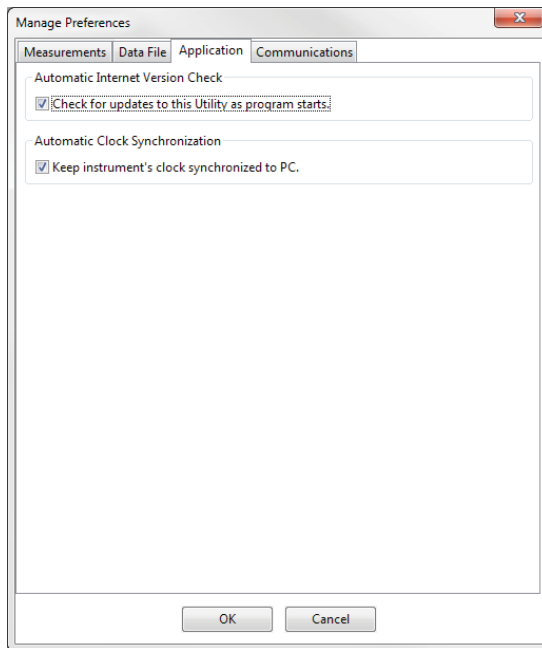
Manage Preferences

Measurements | Data File | Application | Communications

Automatic Internet Version Check

Check for updates to this Utility as program starts.

Automatic Clock Synchronization

Keep instrument's clock synchronized to PC.

OK

Cancel